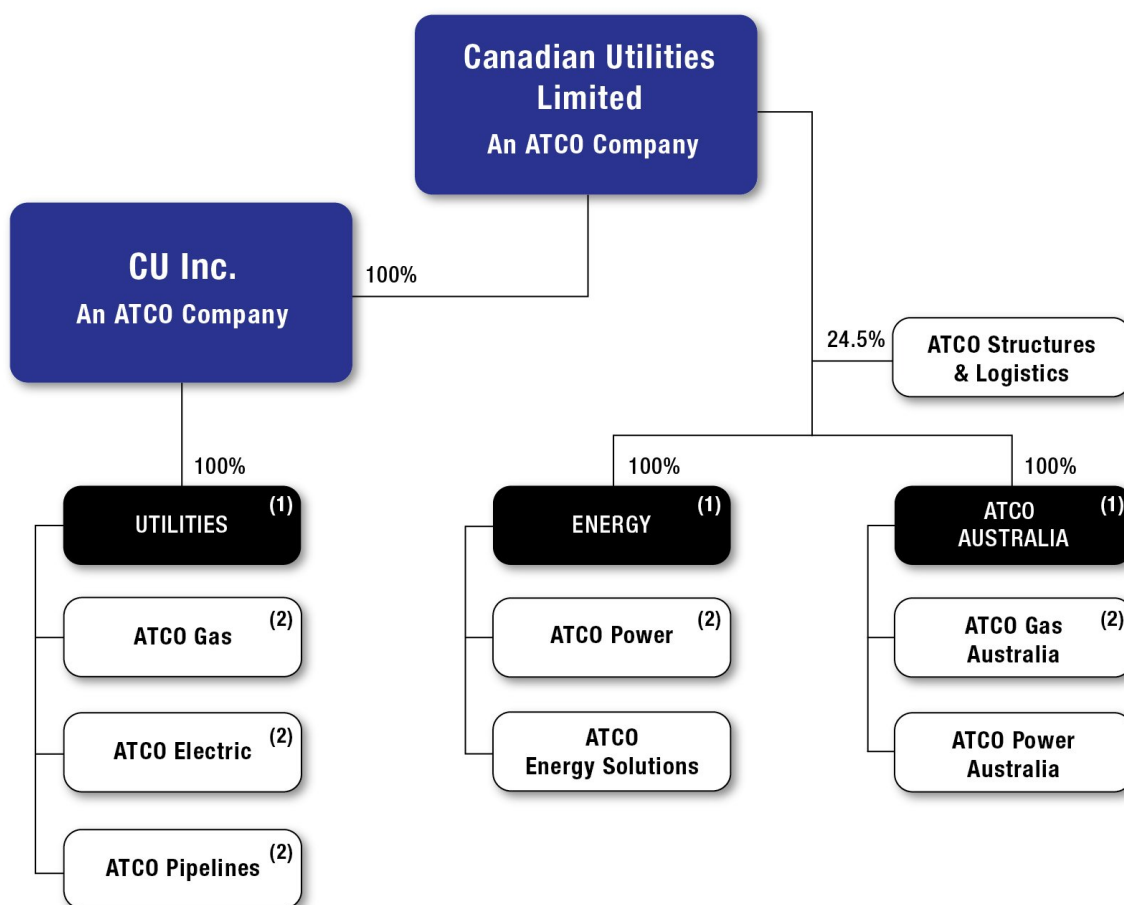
Canadian Utilities Limited
An ATCO Company

CU Inc.
An ATCO Company

100%

24.5%

ATCO Structures & Logistics

100%

100%

100%

UTILITIES (1)

ATCO Gas (2)

ATCO Electric (2)

ATCO Pipelines (2)

ENERGY (1)

ATCO Power (2)

ATCO Energy Solutions

ATCO AUSTRALIA (1)

ATCO Gas Australia (2)

ATCO Power Australia